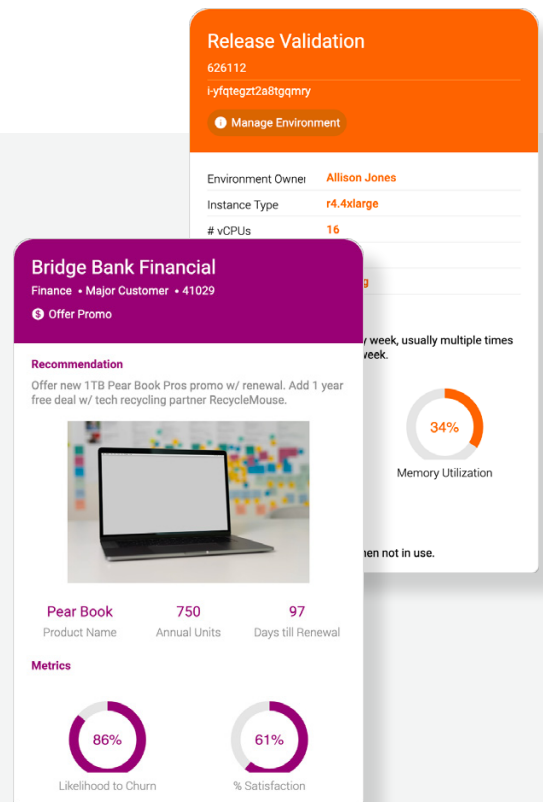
Release Validation

626112

i-yfqtegzt2a8tgqmry

Manage Environment

| Environment Owner | Allison Jones |
|---|---|
| Instance Type | r4.4xlarge |
| # vCPUs | 16 |
| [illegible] | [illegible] |
| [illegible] | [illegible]g |

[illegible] week, usually multiple times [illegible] week.

34%

Memory Utilization

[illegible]hen not in use.

Bridge Bank Financial

Finance • Major Customer • 41029

Offer Promo

Recommendation

Offer new 1TB Pear Book Pros promo w/ renewal. Add 1 year free deal w/ tech recycling partner RecycleMouse.

| Pear Book | 750 | 97 |
|---|---|---|
| Product Name | Annual Units | Days till Renewal |

Metrics

86%

Likelihood to Churn

61%

% Satisfaction